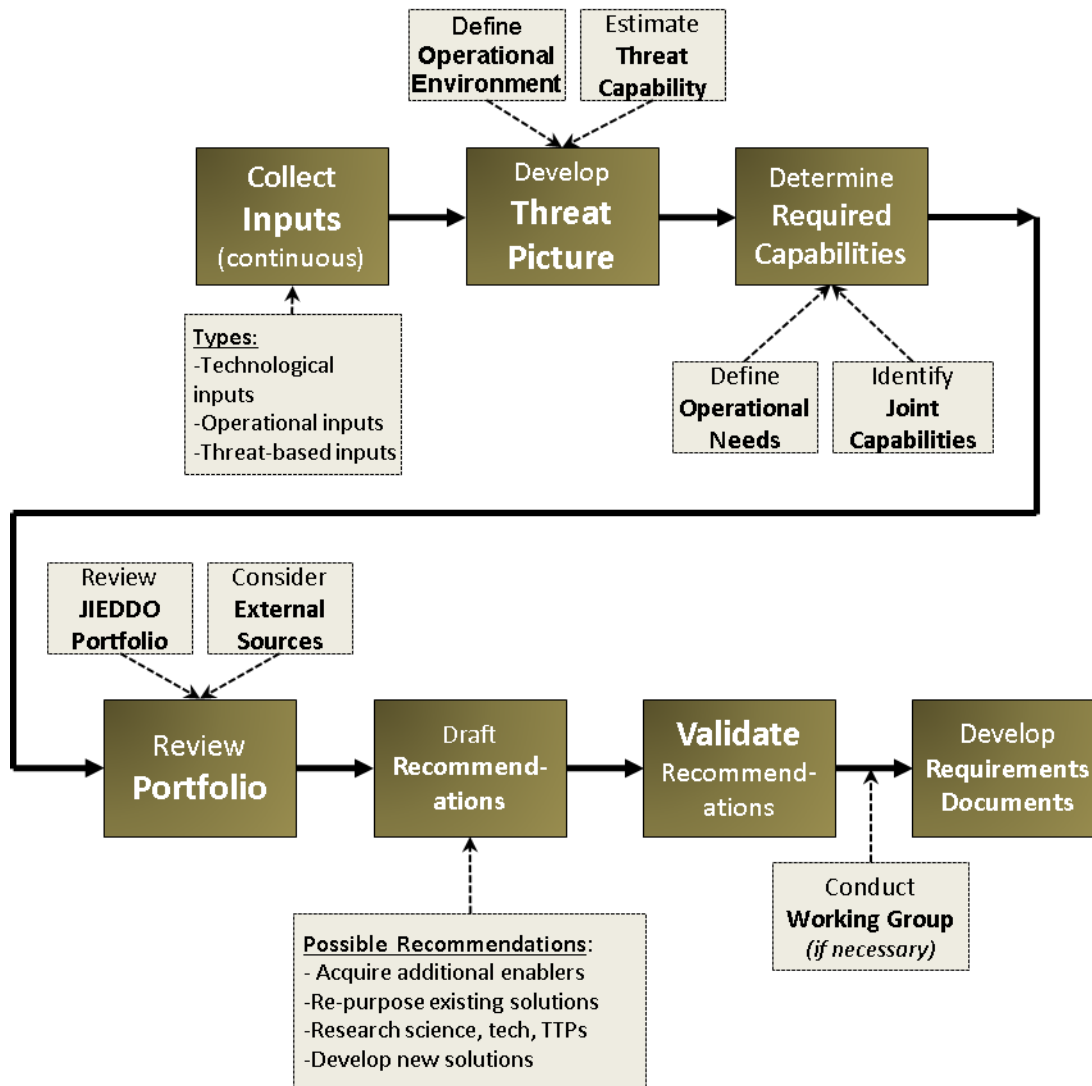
Define **Operational Environment**

Estimate **Threat Capability**

Collect **Inputs** (continuous)

Develop **Threat Picture**

Determine Required Capabilities

Types:
-Technological inputs
-Operational inputs
-Threat-based inputs

Define **Operational Needs**

Identify **Joint Capabilities**

Review **JIEDDO Portfolio**

Consider **External Sources**

Review **Portfolio**

Draft **Recommendations**

**Validate** Recommendations

Develop **Requirements Documents**

Conduct **Working Group** *(if necessary)*

Possible Recommendations:
- Acquire additional enablers
-Re-purpose existing solutions
-Research science, tech, TTPs
-Develop new solutions